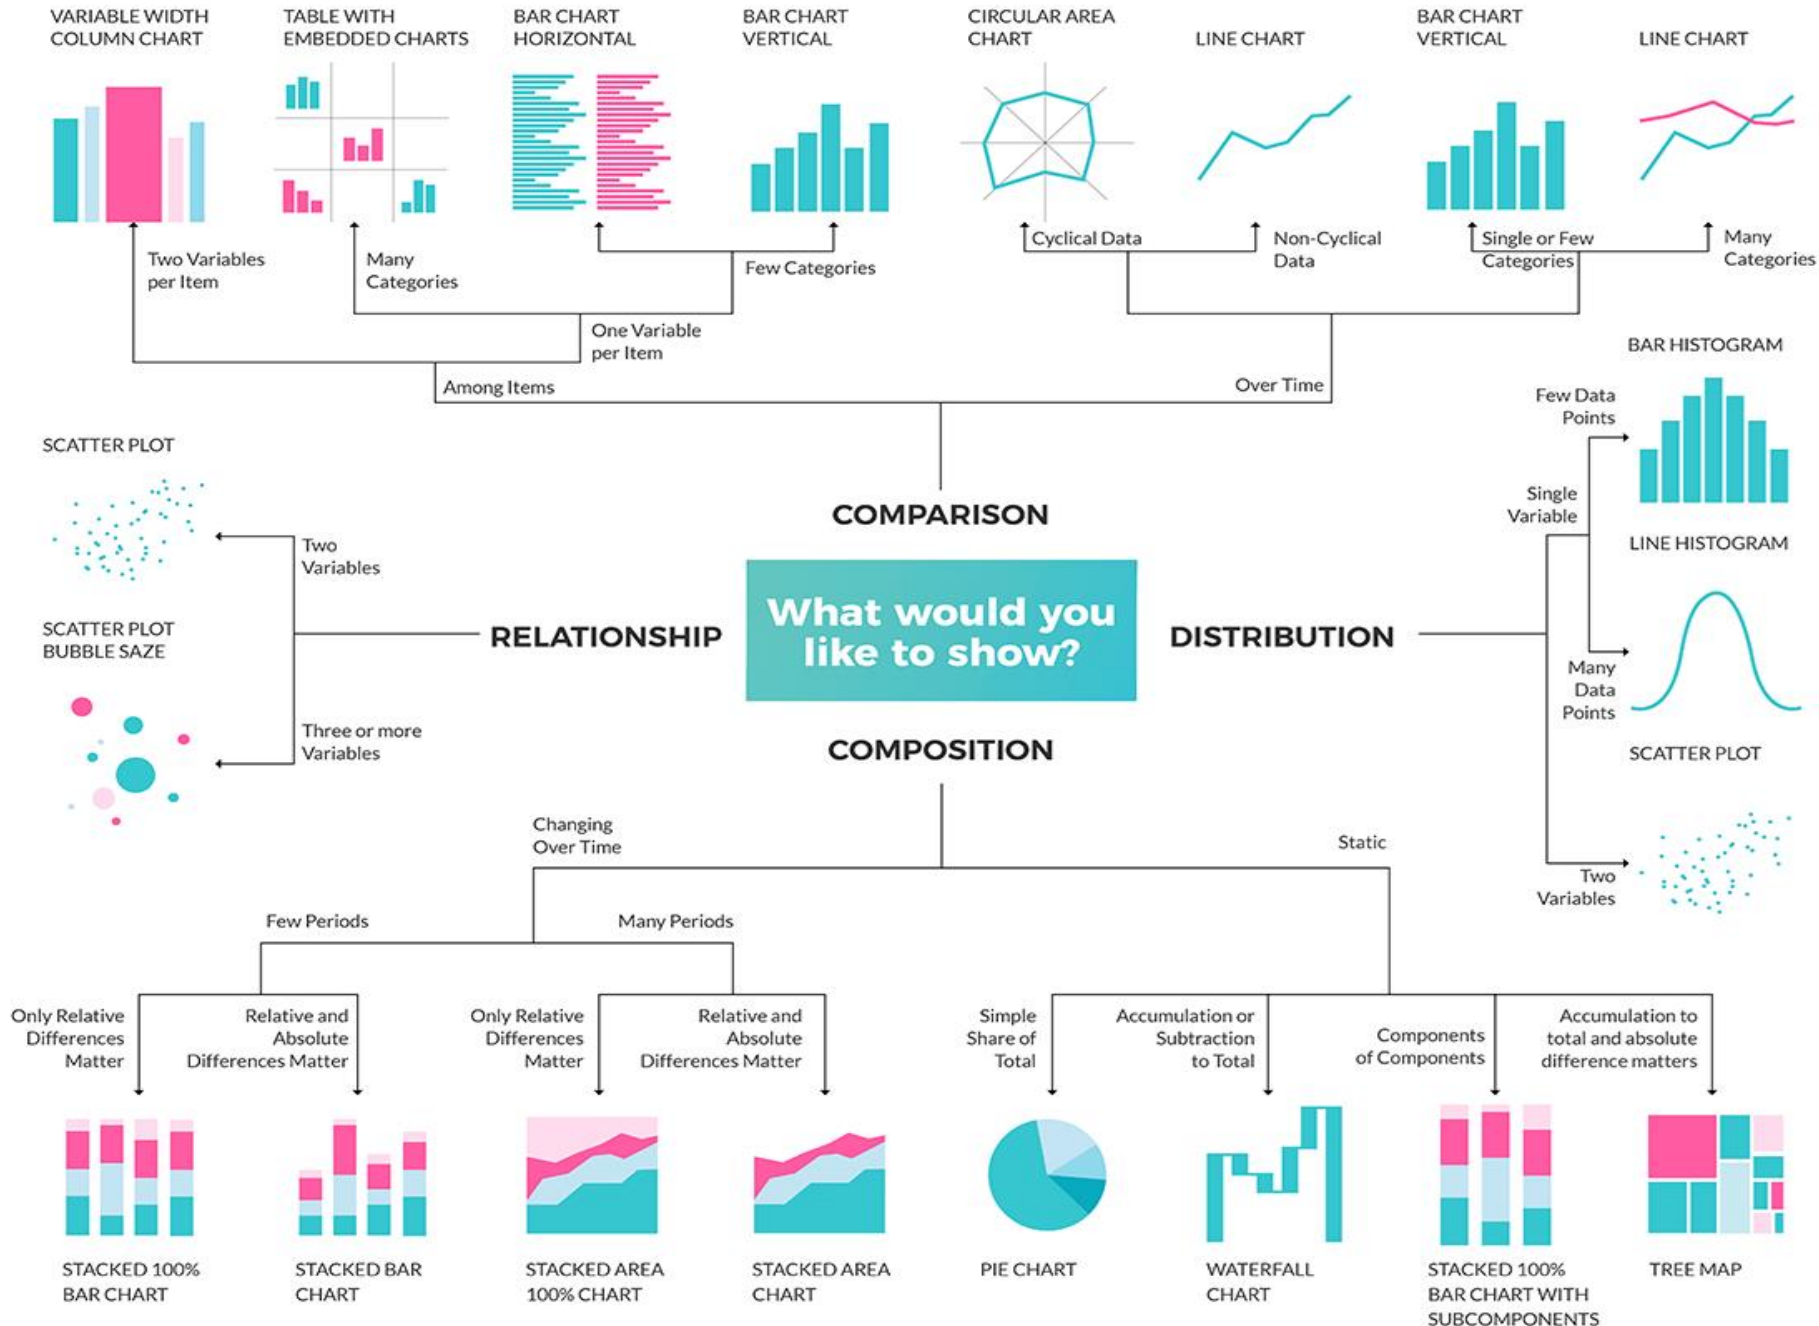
VARIABLE WIDTH COLUMN CHART

TABLE WITH EMBEDDED CHARTS

BAR CHART HORIZONTAL

BAR CHART VERTICAL

CIRCULAR AREA CHART

LINE CHART

BAR CHART VERTICAL

LINE CHART

Two Variables per Item

Many Categories

Few Categories

One Variable per Item

Among Items

Cyclical Data

Non-Cyclical Data

Single or Few Categories

Many Categories

Over Time

BAR HISTOGRAM

Few Data Points

SCATTER PLOT

Single Variable

COMPARISON

Two Variables

LINE HISTOGRAM

SCATTER PLOT BUBBLE SAZE

RELATIONSHIP

What would you like to show?

DISTRIBUTION

Many Data Points

Three or more Variables

COMPOSITION

SCATTER PLOT

Changing Over Time

Static

Two Variables

Few Periods

Many Periods

Only Relative Differences Matter

Relative and Absolute Differences Matter

Only Relative Differences Matter

Relative and Absolute Differences Matter

Simple Share of Total

Accumulation or Subtraction to Total

Components of Components

Accumulation to total and absolute difference matters

STACKED 100% BAR CHART

STACKED BAR CHART

STACKED AREA 100% CHART

STACKED AREA CHART

PIE CHART

WATERFALL CHART

STACKED 100% BAR CHART WITH SUBCOMPONENTS

TREE MAP